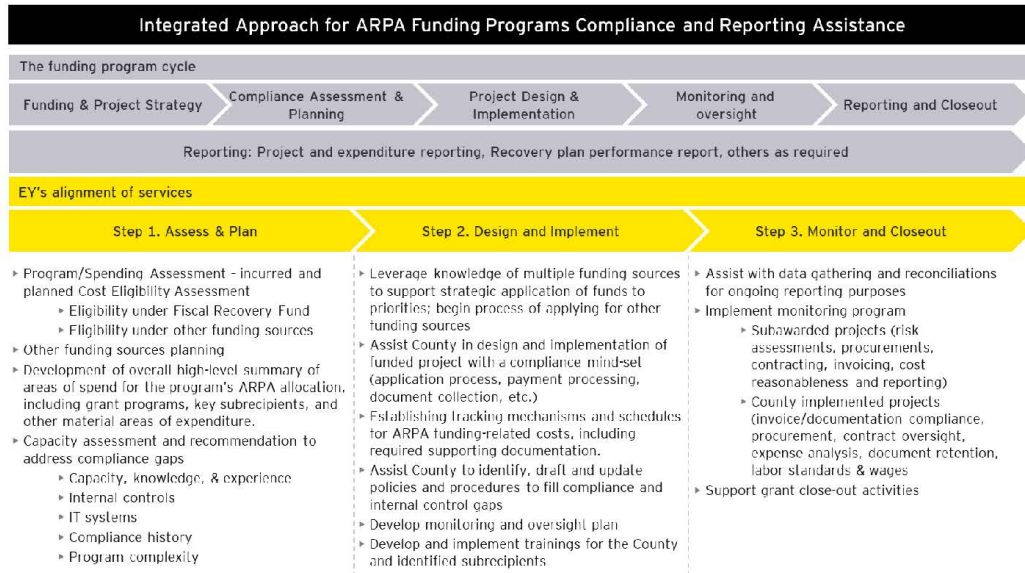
Integrated Approach for ARPA Funding Programs Compliance and Reporting Assistance

The funding program cycle

Funding & Project Strategy

Compliance Assessment & Planning

Project Design & Implementation

Monitoring and oversight

Reporting and Closeout

Reporting: Project and expenditure reporting, Recovery plan performance report, others as required

EY's alignment of services

Step 1. Assess & Plan

▸ Program/Spending Assessment - incurred and planned Cost Eligibility Assessment
▸ Eligibility under Fiscal Recovery Fund
▸ Eligibility under other funding sources
▸ Other funding sources planning
▸ Development of overall high-level summary of areas of spend for the program's ARPA allocation, including grant programs, key subrecipients, and other material areas of expenditure.
▸ Capacity assessment and recommendation to address compliance gaps
▸ Capacity, knowledge, & experience
▸ Internal controls
▸ IT systems
▸ Compliance history
▸ Program complexity

Step 2. Design and Implement

▸ Leverage knowledge of multiple funding sources to support strategic application of funds to priorities; begin process of applying for other funding sources
▸ Assist County in design and implementation of funded project with a compliance mind-set (application process, payment processing, document collection, etc.)
▸ Establishing tracking mechanisms and schedules for ARPA funding-related costs, including required supporting documentation.
▸ Assist County to identify, draft and update policies and procedures to fill compliance and internal control gaps
▸ Develop monitoring and oversight plan
▸ Develop and implement trainings for the County and identified subrecipients

Step 3. Monitor and Closeout

▸ Assist with data gathering and reconciliations for ongoing reporting purposes
▸ Implement monitoring program
▸ Subawarded projects (risk assessments, procurements, contracting, invoicing, cost reasonableness and reporting)
▸ County implemented projects (invoice/documentation compliance, procurement, contract oversight, expense analysis, document retention, labor standards & wages
▸ Support grant close-out activities